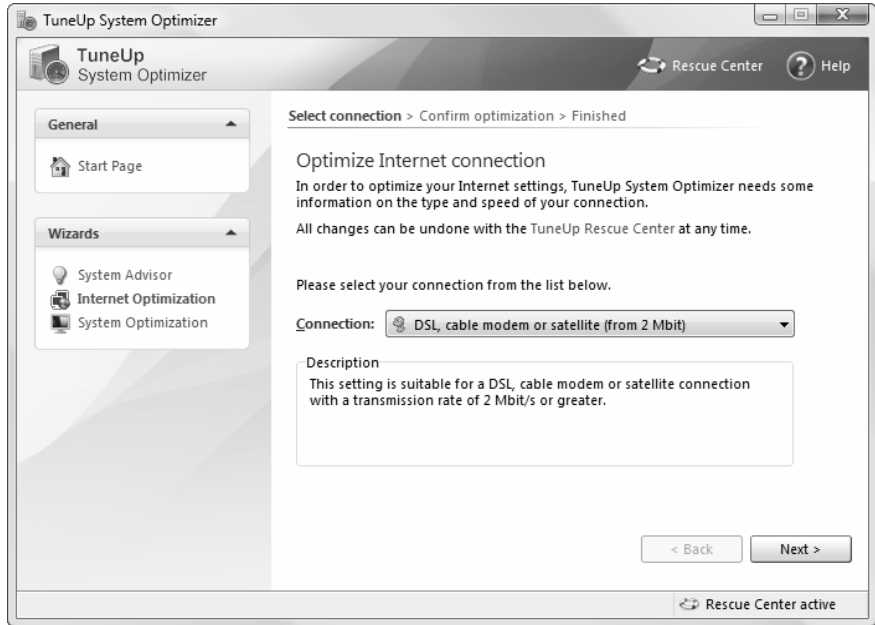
TuneUp System Optimizer

TuneUp
System Optimizer

Rescue Center
Help

General
Start Page

Wizards
System Advisor
Internet Optimization
System Optimization

Select connection > Confirm optimization > Finished

Optimize Internet connection

In order to optimize your Internet settings, TuneUp System Optimizer needs some information on the type and speed of your connection.

All changes can be undone with the TuneUp Rescue Center at any time.

Please select your connection from the list below.

Connection: DSL, cable modem or satellite (from 2 Mbit)

Description
This setting is suitable for a DSL, cable modem or satellite connection with a transmission rate of 2 Mbit/s or greater.

< Back
Next >

Rescue Center active